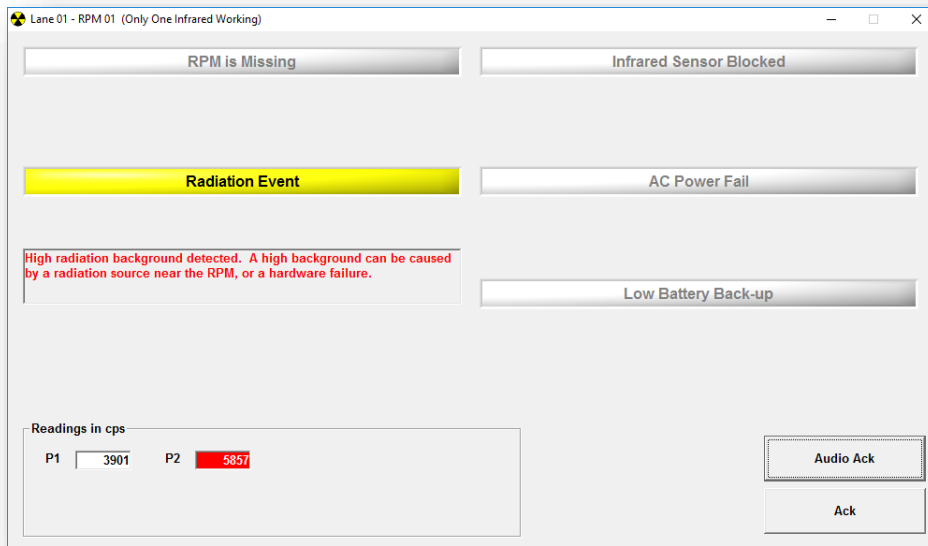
Lane 01 - RPM 01 (Only One Infrared Working)

RPM is Missing

Infrared Sensor Blocked

Radiation Event

AC Power Fail

High radiation background detected. A high background can be caused by a radiation source near the RPM, or a hardware failure.

Low Battery Back-up

Readings in cps

P1 3901

P2 5857

Audio Ack

Ack